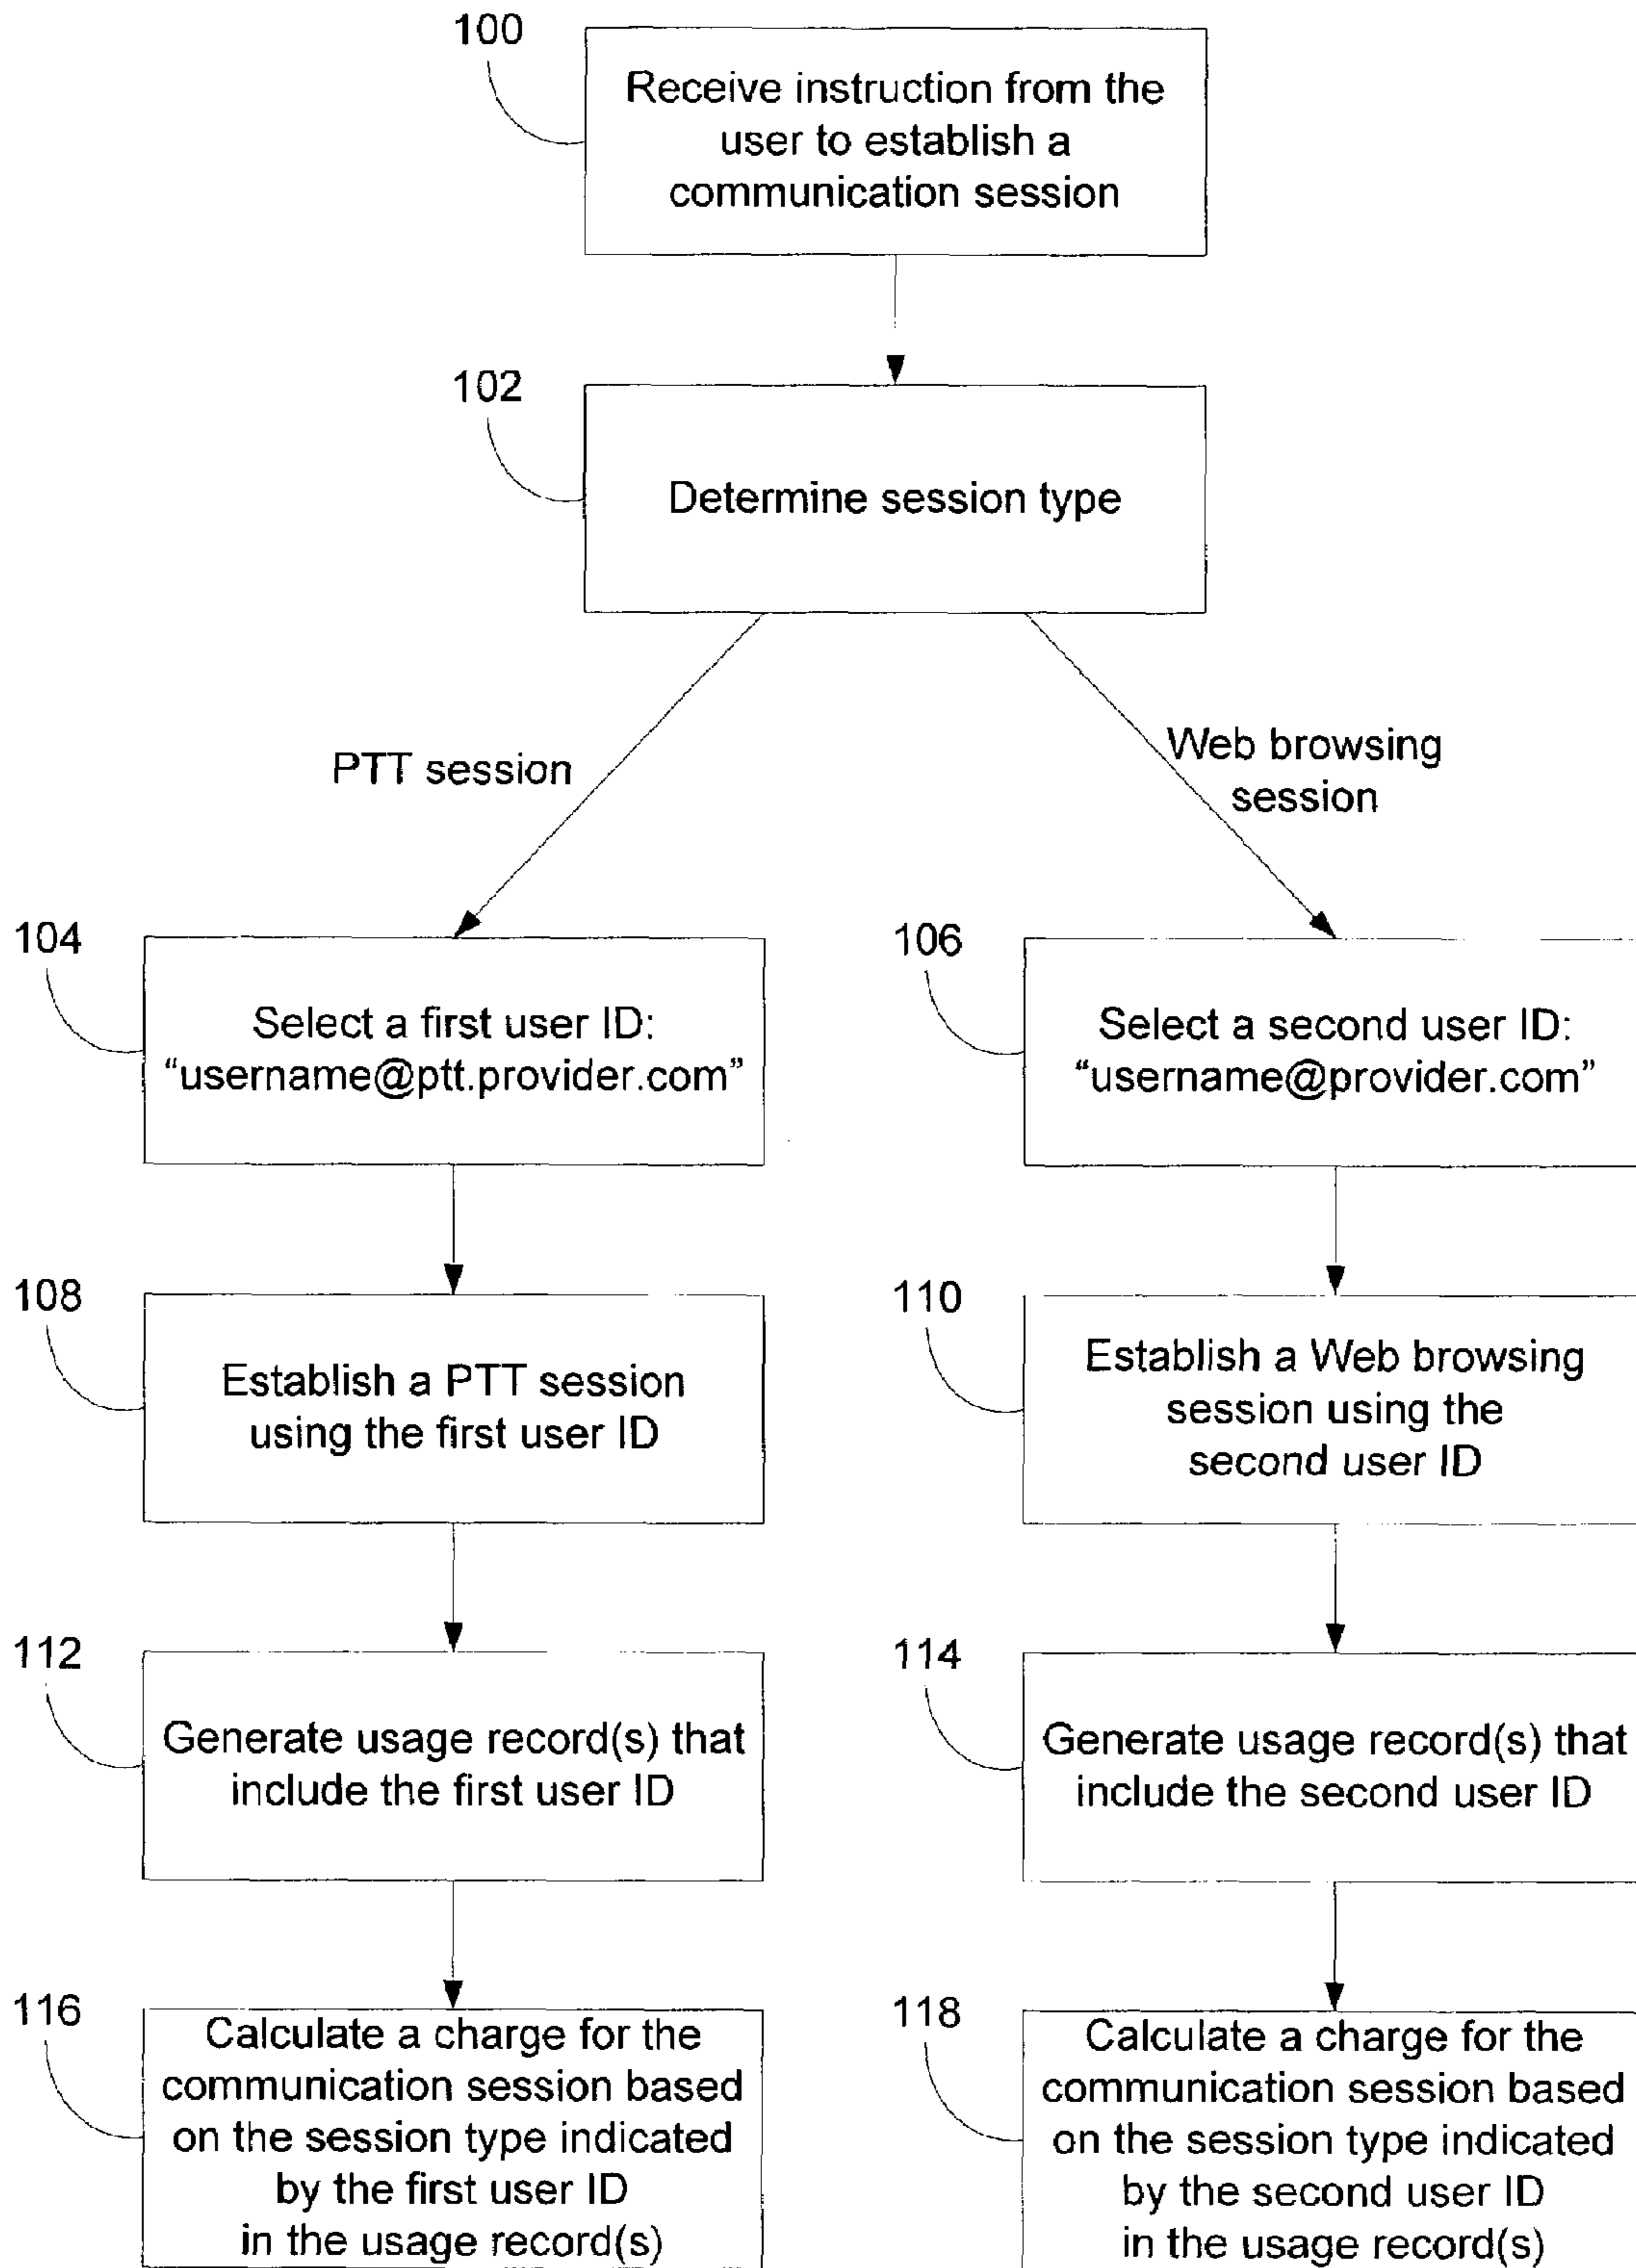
100
Receive instruction from the user to establish a communication session

102
Determine session type

PTT session

Web browsing session

104
Select a first user ID: “username@ptt.provider.com”

106
Select a second user ID: “username@provider.com”

108
Establish a PTT session using the first user ID

110
Establish a Web browsing session using the second user ID

112
Generate usage record(s) that include the first user ID

114
Generate usage record(s) that include the second user ID

116
Calculate a charge for the communication session based on the session type indicated by the first user ID in the usage record(s)

118
Calculate a charge for the communication session based on the session type indicated by the second user ID in the usage record(s)